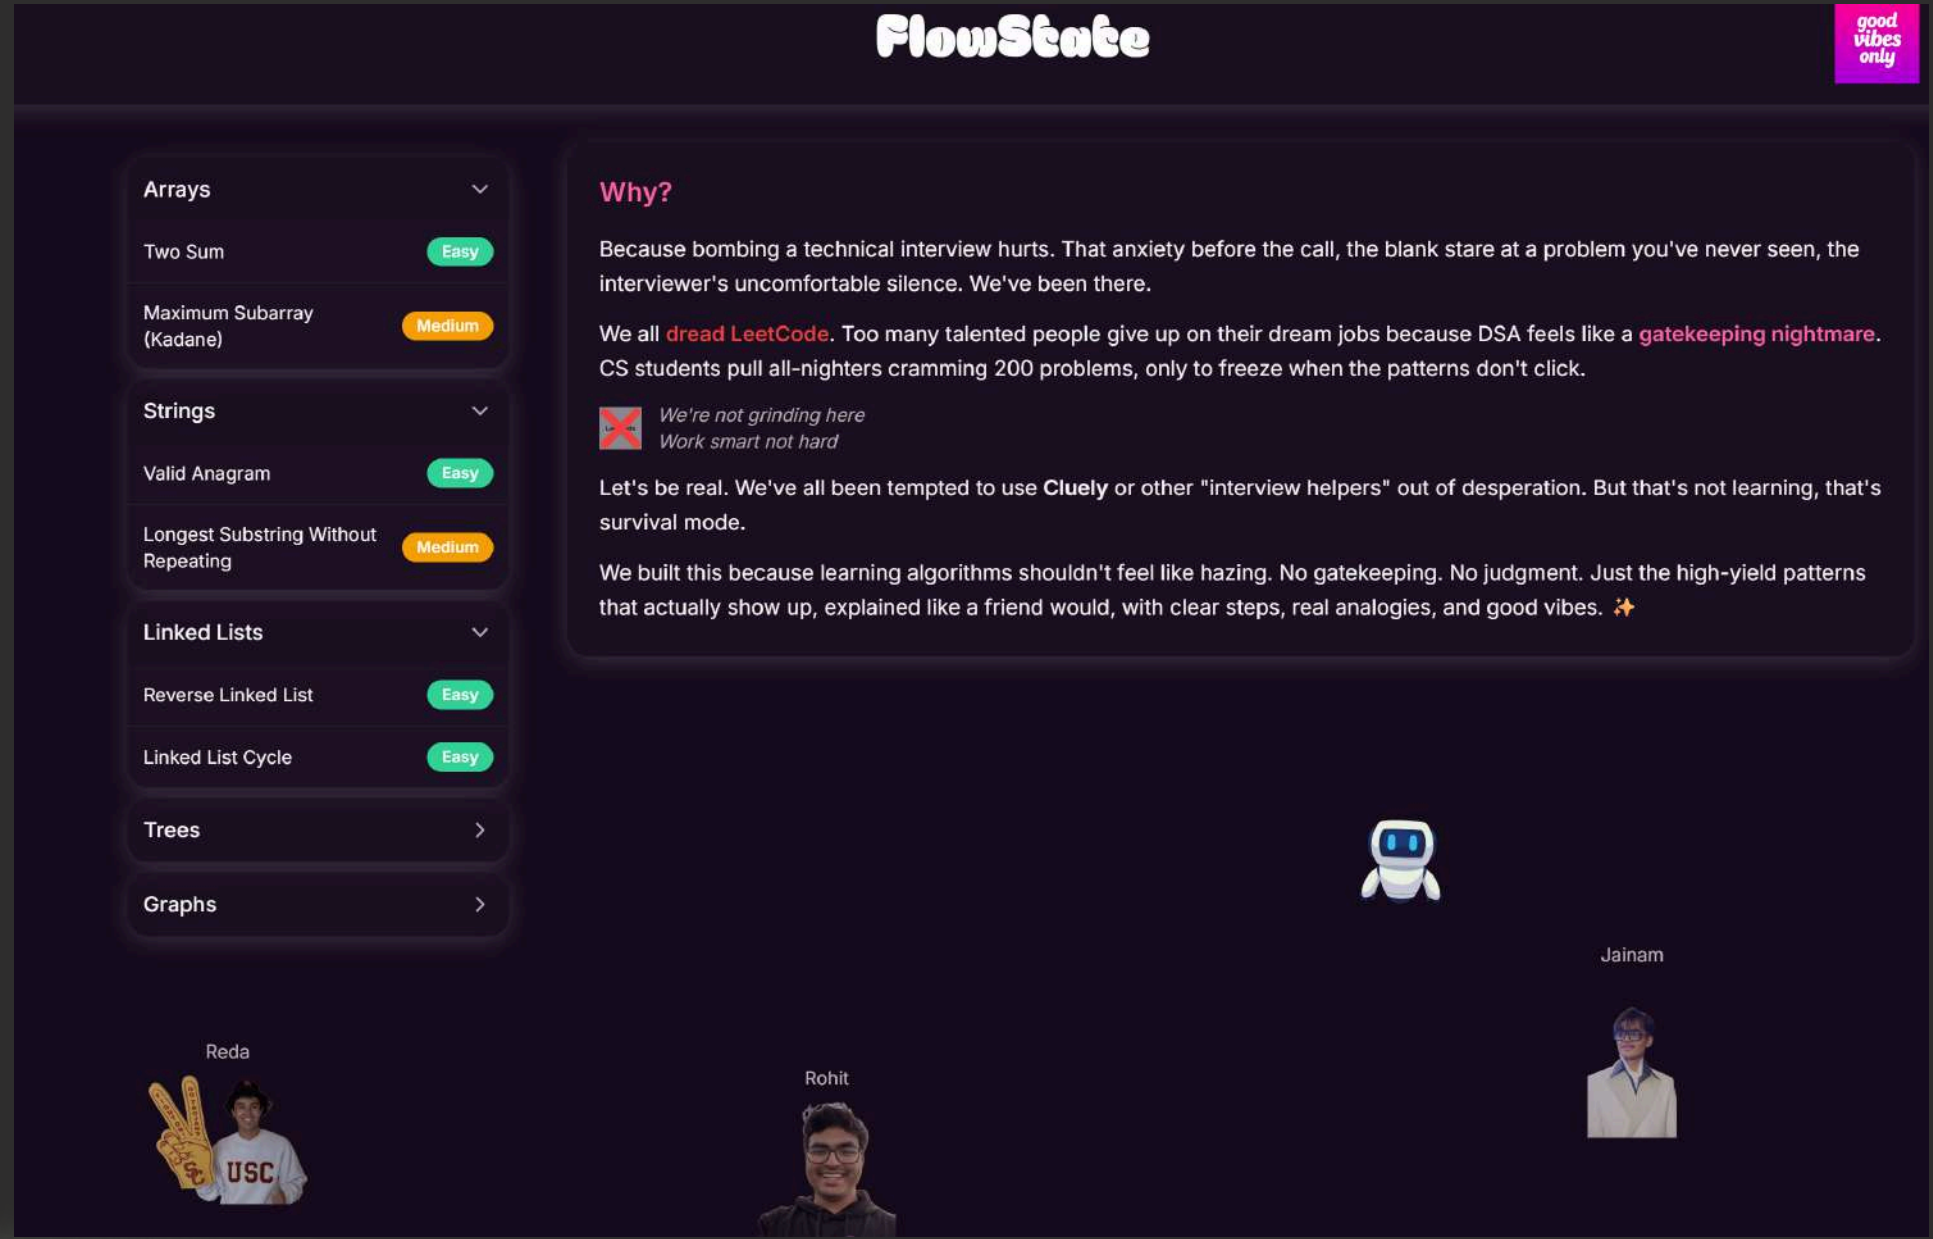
FlowState

good vibes only

Arrays

Two Sum Easy

Maximum Subarray (Kadane) Medium

Strings

Valid Anagram Easy

Longest Substring Without Repeating Medium

Linked Lists

Reverse Linked List Easy

Linked List Cycle Easy

Trees

Graphs

Why?

Because bombing a technical interview hurts. That anxiety before the call, the blank stare at a problem you've never seen, the interviewer's uncomfortable silence. We've been there.

We all dread LeetCode. Too many talented people give up on their dream jobs because DSA feels like a gatekeeping nightmare. CS students pull all-nighters cramming 200 problems, only to freeze when the patterns don't click.

We're not grinding here
Work smart not hard

Let's be real. We've all been tempted to use Cluely or other "interview helpers" out of desperation. But that's not learning, that's survival mode.

We built this because learning algorithms shouldn't feel like hazing. No gatekeeping. No judgment. Just the high-yield patterns that actually show up, explained like a friend would, with clear steps, real analogies, and good vibes. ✨

Jainam

Reda

USC

Rohit